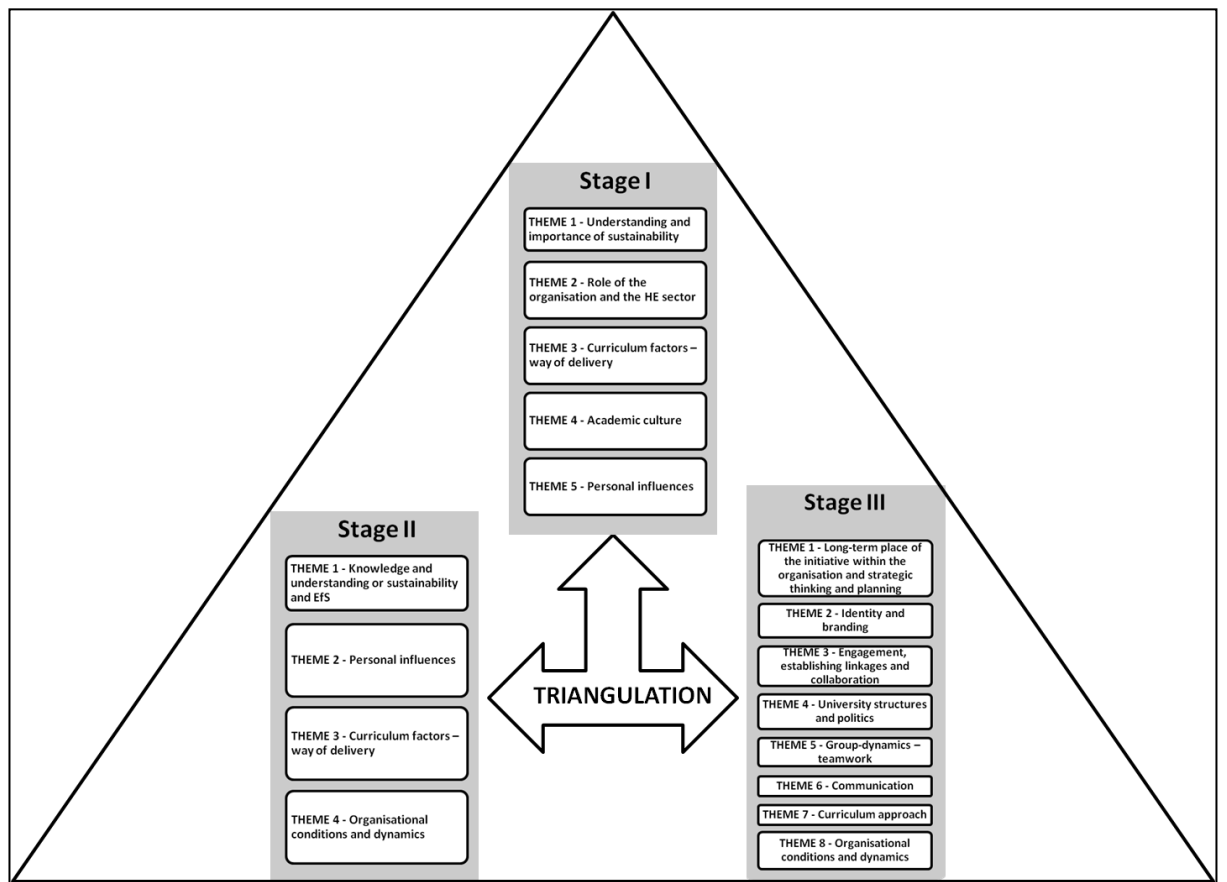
Stage I

THEME 1 - Understanding and importance of sustainability

THEME 2 - Role of the organisation and the HE sector

THEME 3 - Curriculum factors – way of delivery

THEME 4 - Academic culture

THEME 5 - Personal influences

Stage II

THEME 1 - Knowledge and understanding or sustainability and EfS

THEME 2 - Personal influences

THEME 3 - Curriculum factors – way of delivery

THEME 4 - Organisational conditions and dynamics

TRIANGULATION

Stage III

THEME 1 - Long-term place of the initiative within the organisation and strategic thinking and planning

THEME 2 - Identity and branding

THEME 3 - Engagement, establishing linkages and collaboration

THEME 4 - University structures and politics

THEME 5 - Group-dynamics – teamwork

THEME 6 - Communication

THEME 7 - Curriculum approach

THEME 8 - Organisational conditions and dynamics